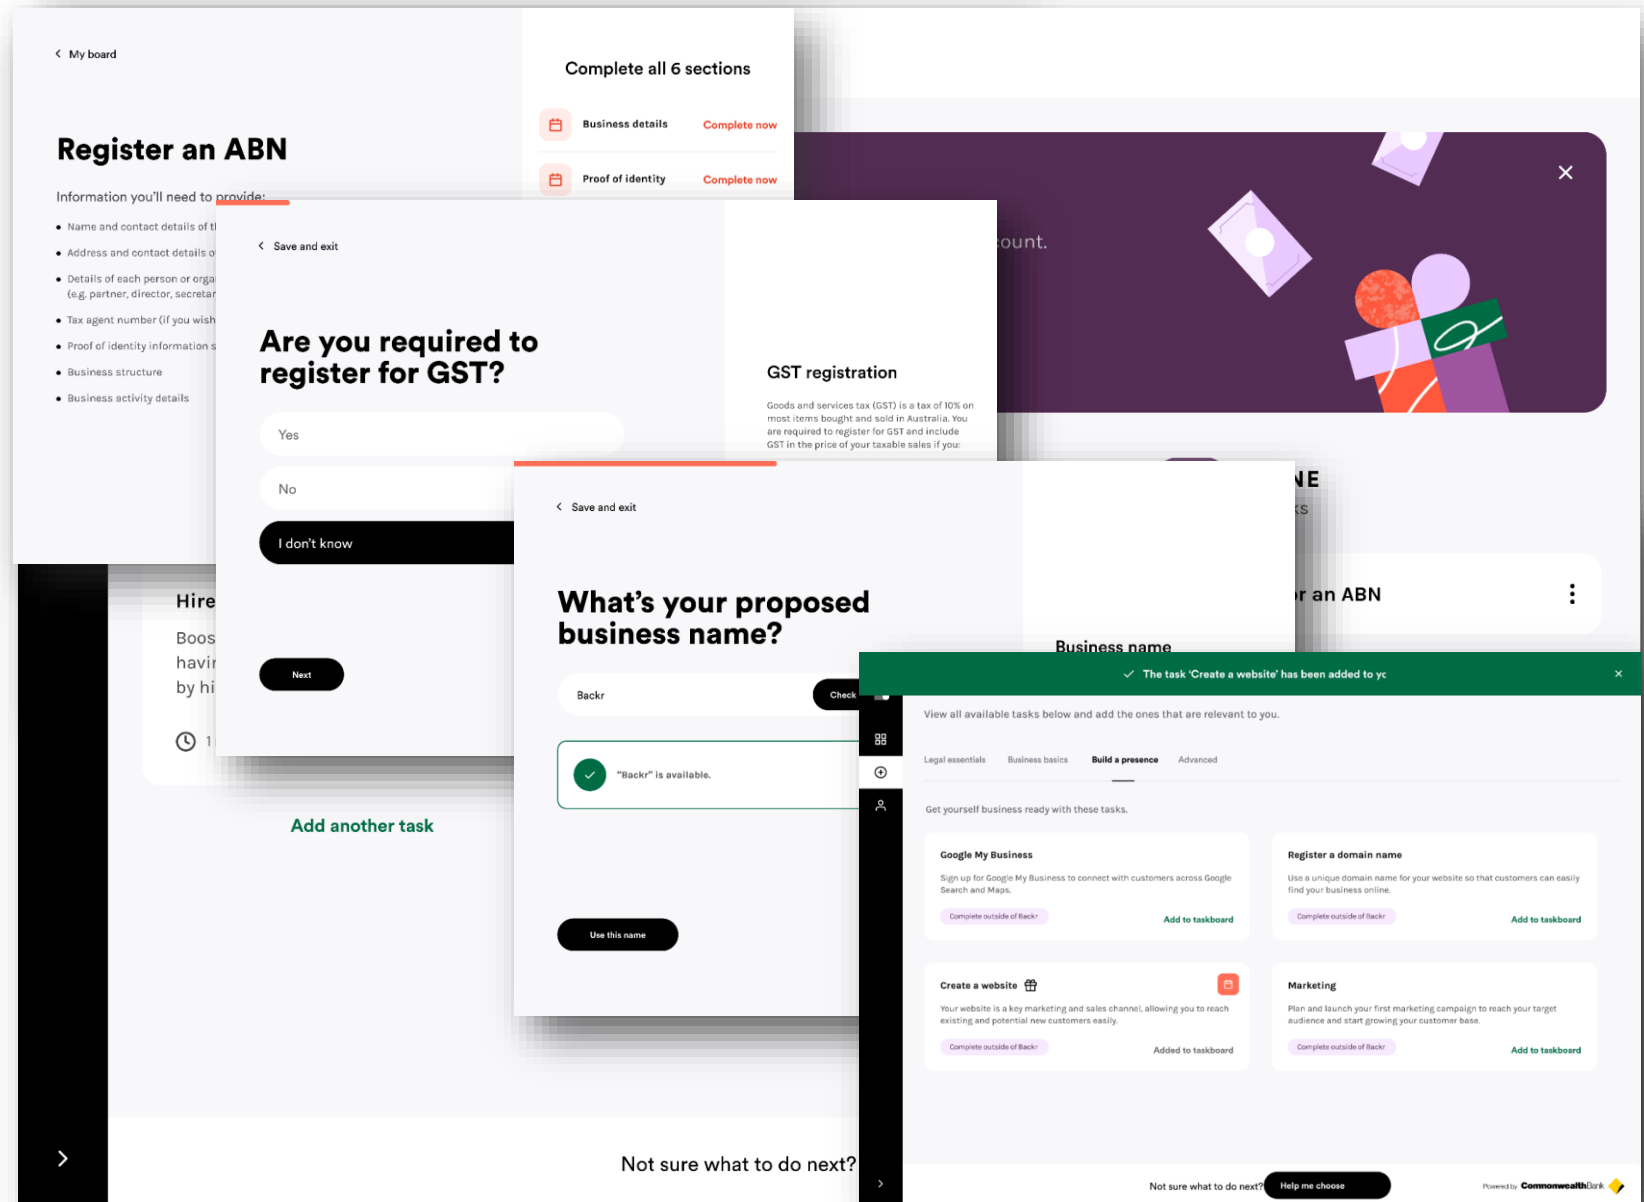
My board

Register an ABN

Information you'll need to provide:

Name and contact details of th

Address and contact details o

Details of each person or orga (e.g. partner, director, secretar

Tax agent number (if you wish

Proof of identity information s

Business structure

Business activity details

Complete all 6 sections

Business details Complete now

Proof of identity Complete now

ount.

Save and exit

Are you required to register for GST?

Yes

No

I don't know

Next

GST registration

Goods and services tax (GST) is a tax of 10% on most items bought and sold in Australia. You are required to register for GST and include GST in the price of your taxable sales if you

NE

ks

r an ABN

Hire

Boos havir by hi

1

Add another task

Save and exit

What's your proposed business name?

Backr

Check

"Backr" is available.

Use this name

Business name

The task 'Create a website' has been added to yc

View all available tasks below and add the ones that are relevant to you.

Legal essentials Business basics Build a presence Advanced

Get yourself business ready with these tasks.

Google My Business

Sign up for Google My Business to connect with customers across Google Search and Maps.

Complete outside of Backr

Add to taskboard

Register a domain name

Use a unique domain name for your website so that customers can easily find your business online.

Complete outside of Backr

Add to taskboard

Create a website

Your website is a key marketing and sales channel, allowing you to reach existing and potential new customers easily.

Complete outside of Backr

Added to taskboard

Marketing

Plan and launch your first marketing campaign to reach your target audience and start growing your customer base.

Complete outside of Backr

Add to taskboard

Not sure what to do next?

Not sure what to do next? Help me choose

Powered by CommonwealthBank